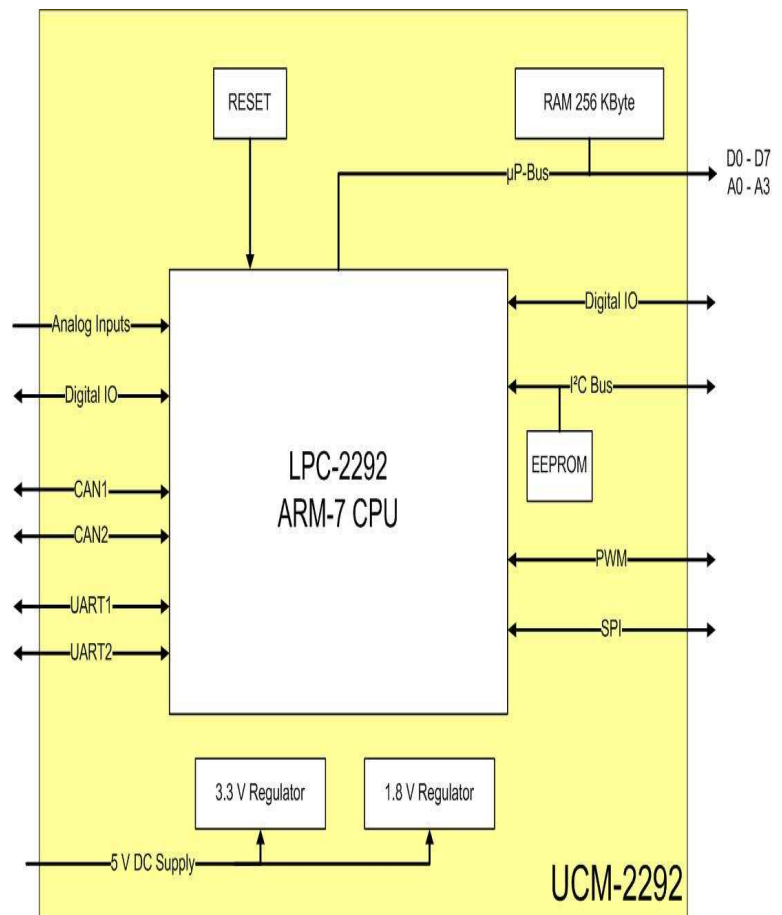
RESET

RAM 256 KByte

µP-Bus

D0 - D7
A0 - A3

Analog Inputs

Digital IO

Digital IO

I²C Bus

EEPROM

LPC-2292
ARM-7 CPU

CAN1

CAN2

PWM

UART1

SPI

UART2

3.3 V Regulator

1.8 V Regulator

5 V DC Supply

UCM-2292